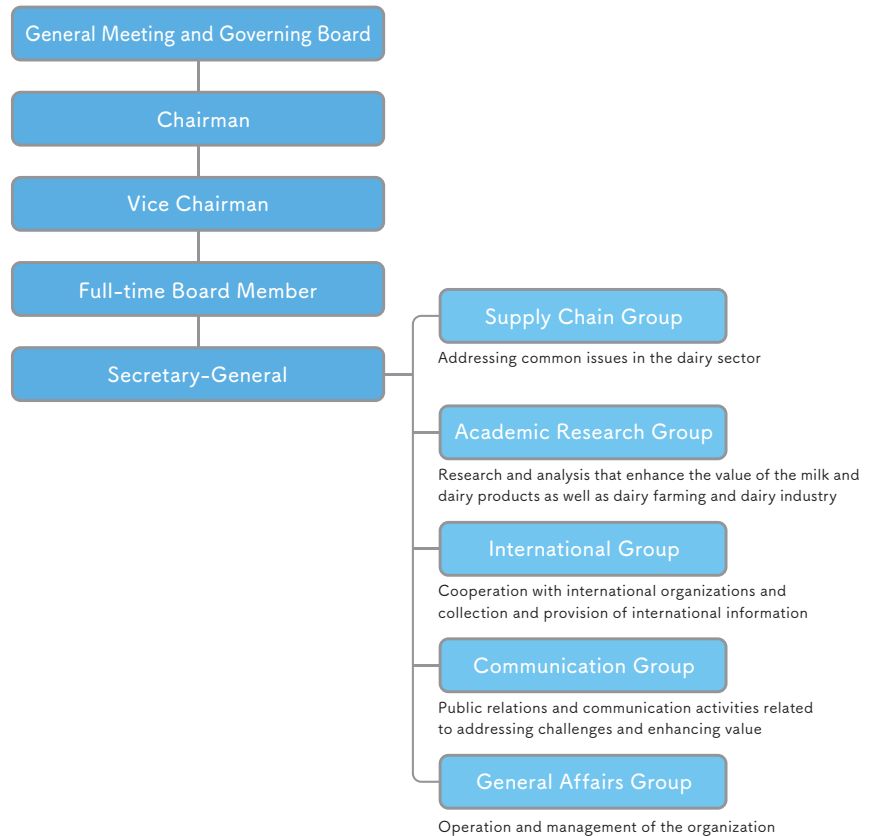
General Meeting and Governing Board

Chairman

Vice Chairman

Full-time Board Member

Secretary-General

Supply Chain Group

Addressing common issues in the dairy sector

Academic Research Group

Research and analysis that enhance the value of the milk and dairy products as well as dairy farming and dairy industry

International Group

Cooperation with international organizations and collection and provision of international information

Communication Group

Public relations and communication activities related to addressing challenges and enhancing value

General Affairs Group

Operation and management of the organization